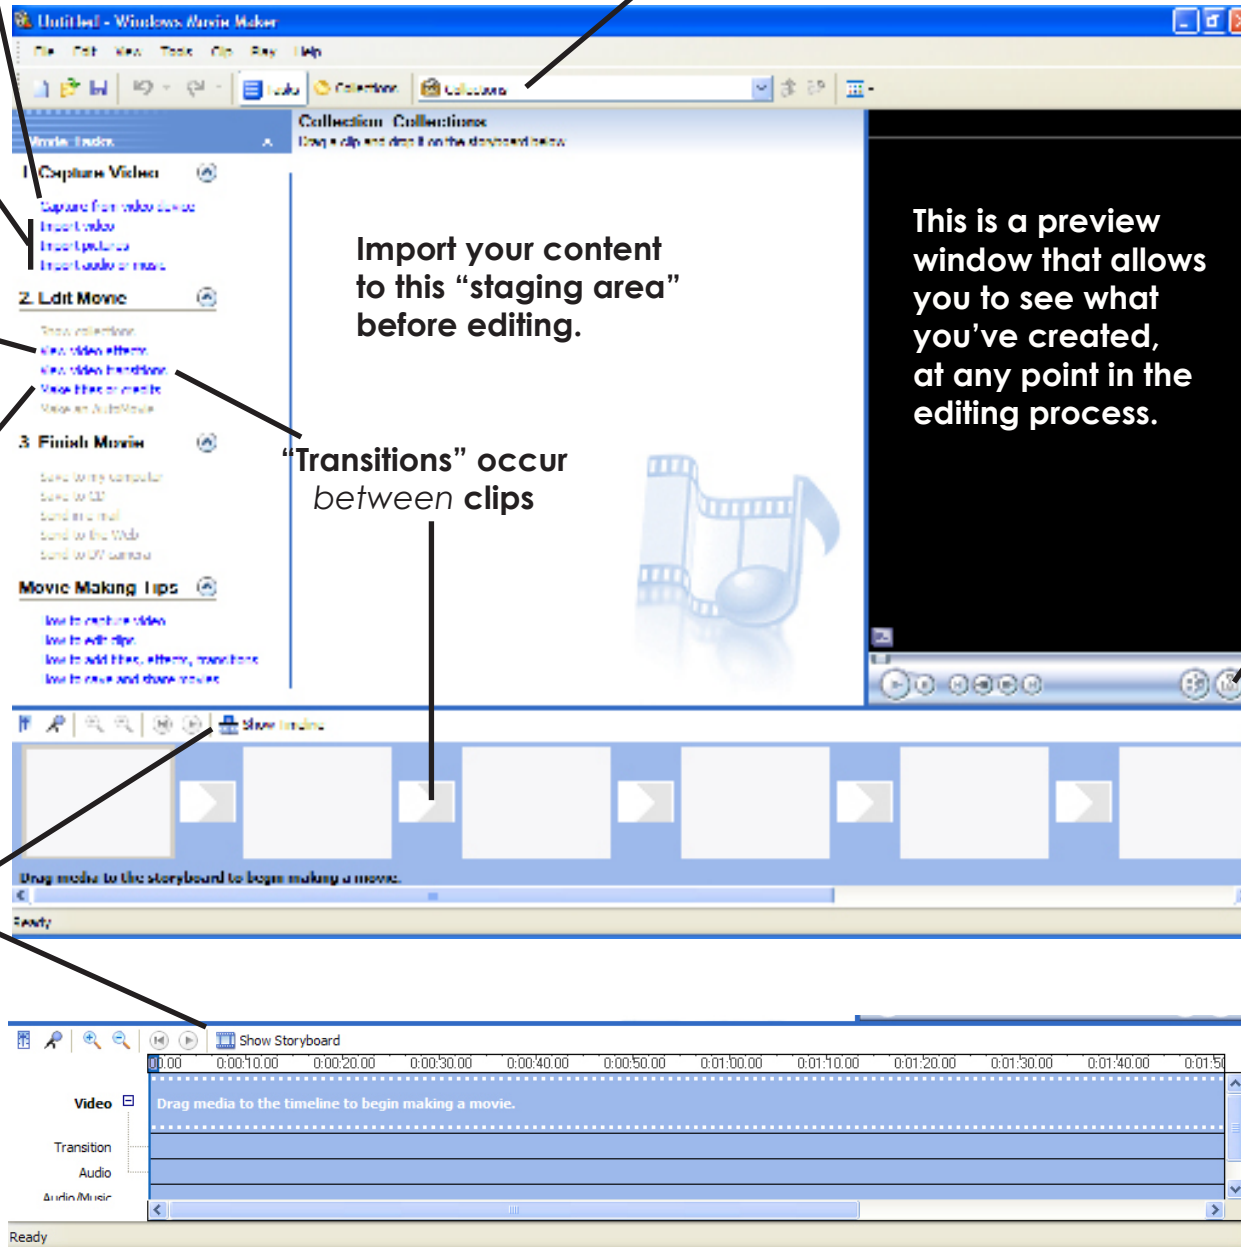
Untitled - Windows Movie Maker

File Edit View Tools Clip Play Help

Tasks Collections Collections

Movie Tasks

1. Capture Video

Capture from video device
Import video
Import pictures
Import audio or music

2. Edit Movie

Show collections
View video effects
View video transitions
Make titles or credits
Make an AutoMovie

3. Finish Movie

Save to my computer
Save to CD
Send in e-mail
Send to the Web
Send to DV camera

Movie Making Tips

How to capture video
How to edit clips
How to add titles, effects, transitions
How to save and share movies

Collection: Collections
Drag a clip and drop it on the storyboard below.

Import your content to this "staging area" before editing.

"Transitions" occur *between* clips

This is a preview window that allows you to see what you've created, at any point in the editing process.

Show Timeline

Drag media to the storyboard to begin making a movie.

Ready

Show Storyboard

0.00 0:00:10.00 0:00:20.00 0:00:30.00 0:00:40.00 0:00:50.00 0:01:00.00 0:01:10.00 0:01:20.00 0:01:30.00 0:01:40.00 0:01:5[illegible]

Video

Drag media to the timeline to begin making a movie.

Transition
Audio
Audio/Music

Ready